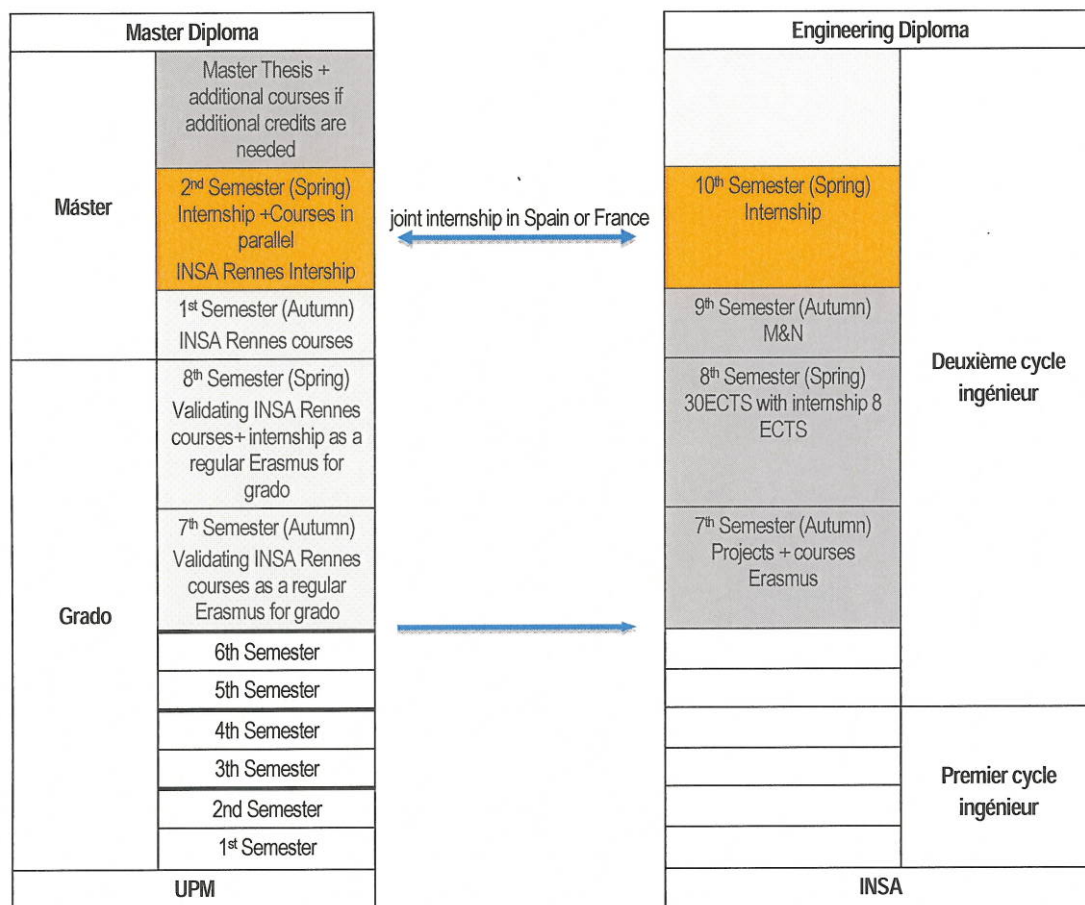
Master Diploma

Máster

Master Thesis + additional courses if additional credits are needed

$2^{nd}$ Semester (Spring) Internship +Courses in parallel INSA Rennes Intership

$1^{st}$ Semester (Autumn) INSA Rennes courses

Grado

$8^{th}$ Semester (Spring) Validating INSA Rennes courses+ internship as a regular Erasmus for grado

$7^{th}$ Semester (Autumn) Validating INSA Rennes courses as a regular Erasmus for grado

6th Semester

5th Semester

4th Semester

3th Semester

2nd Semester

$1^{st}$ Semester

UPM

joint internship in Spain or France

Engineering Diploma

$10^{th}$ Semester (Spring) Internship

$9^{th}$ Semester (Autumn) M&N

$8^{th}$ Semester (Spring) 30ECTS with internship 8 ECTS

$7^{th}$ Semester (Autumn) Projects + courses Erasmus

Deuxième cycle ingénieur

Premier cycle ingénieur

INSA